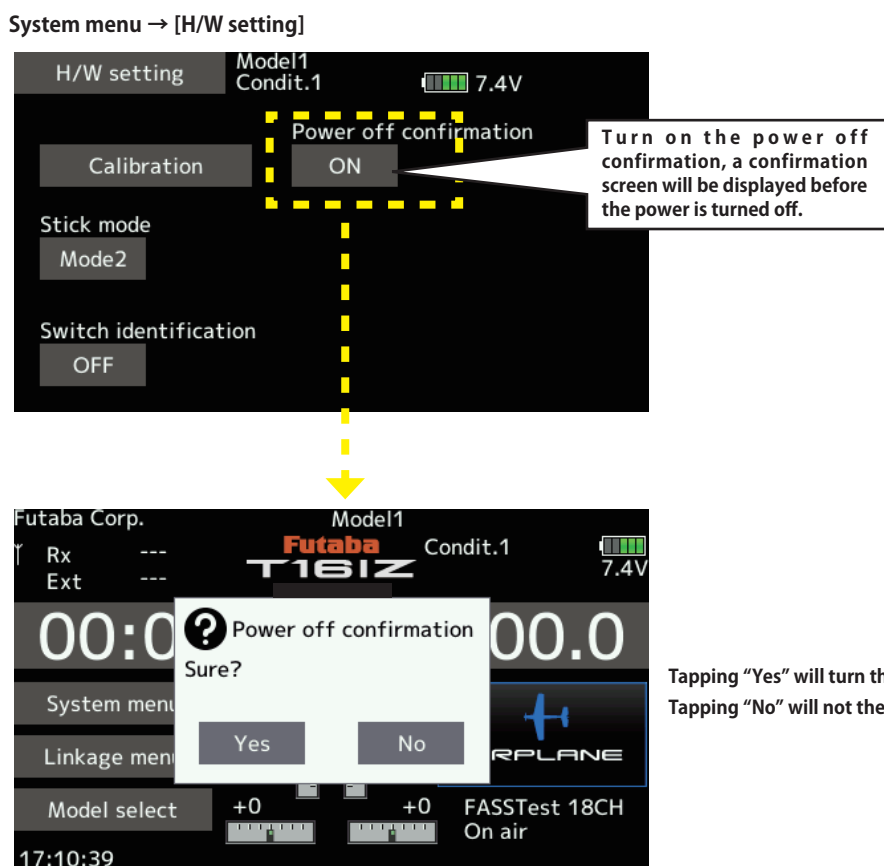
System menu → [H/W setting]

H/W setting
Model1
Condit.1
7.4V
Power off confirmation
Calibration
ON
Stick mode
Mode2
Switch identification
OFF

Turn on the power off confirmation, a confirmation screen will be displayed before the power is turned off.

Futaba Corp.
Model1
Rx ---
Ext ---
Futaba
T16IZ
Condit.1
7.4V
00:0
00.0
Power off confirmation
Sure?
System menu
Linkage menu
Yes
No
RPLANE
Model select
+0
+0
FASSTest 18CH
On air
17:10:39

Tapping "Yes" will turn th
Tapping "No" will not the